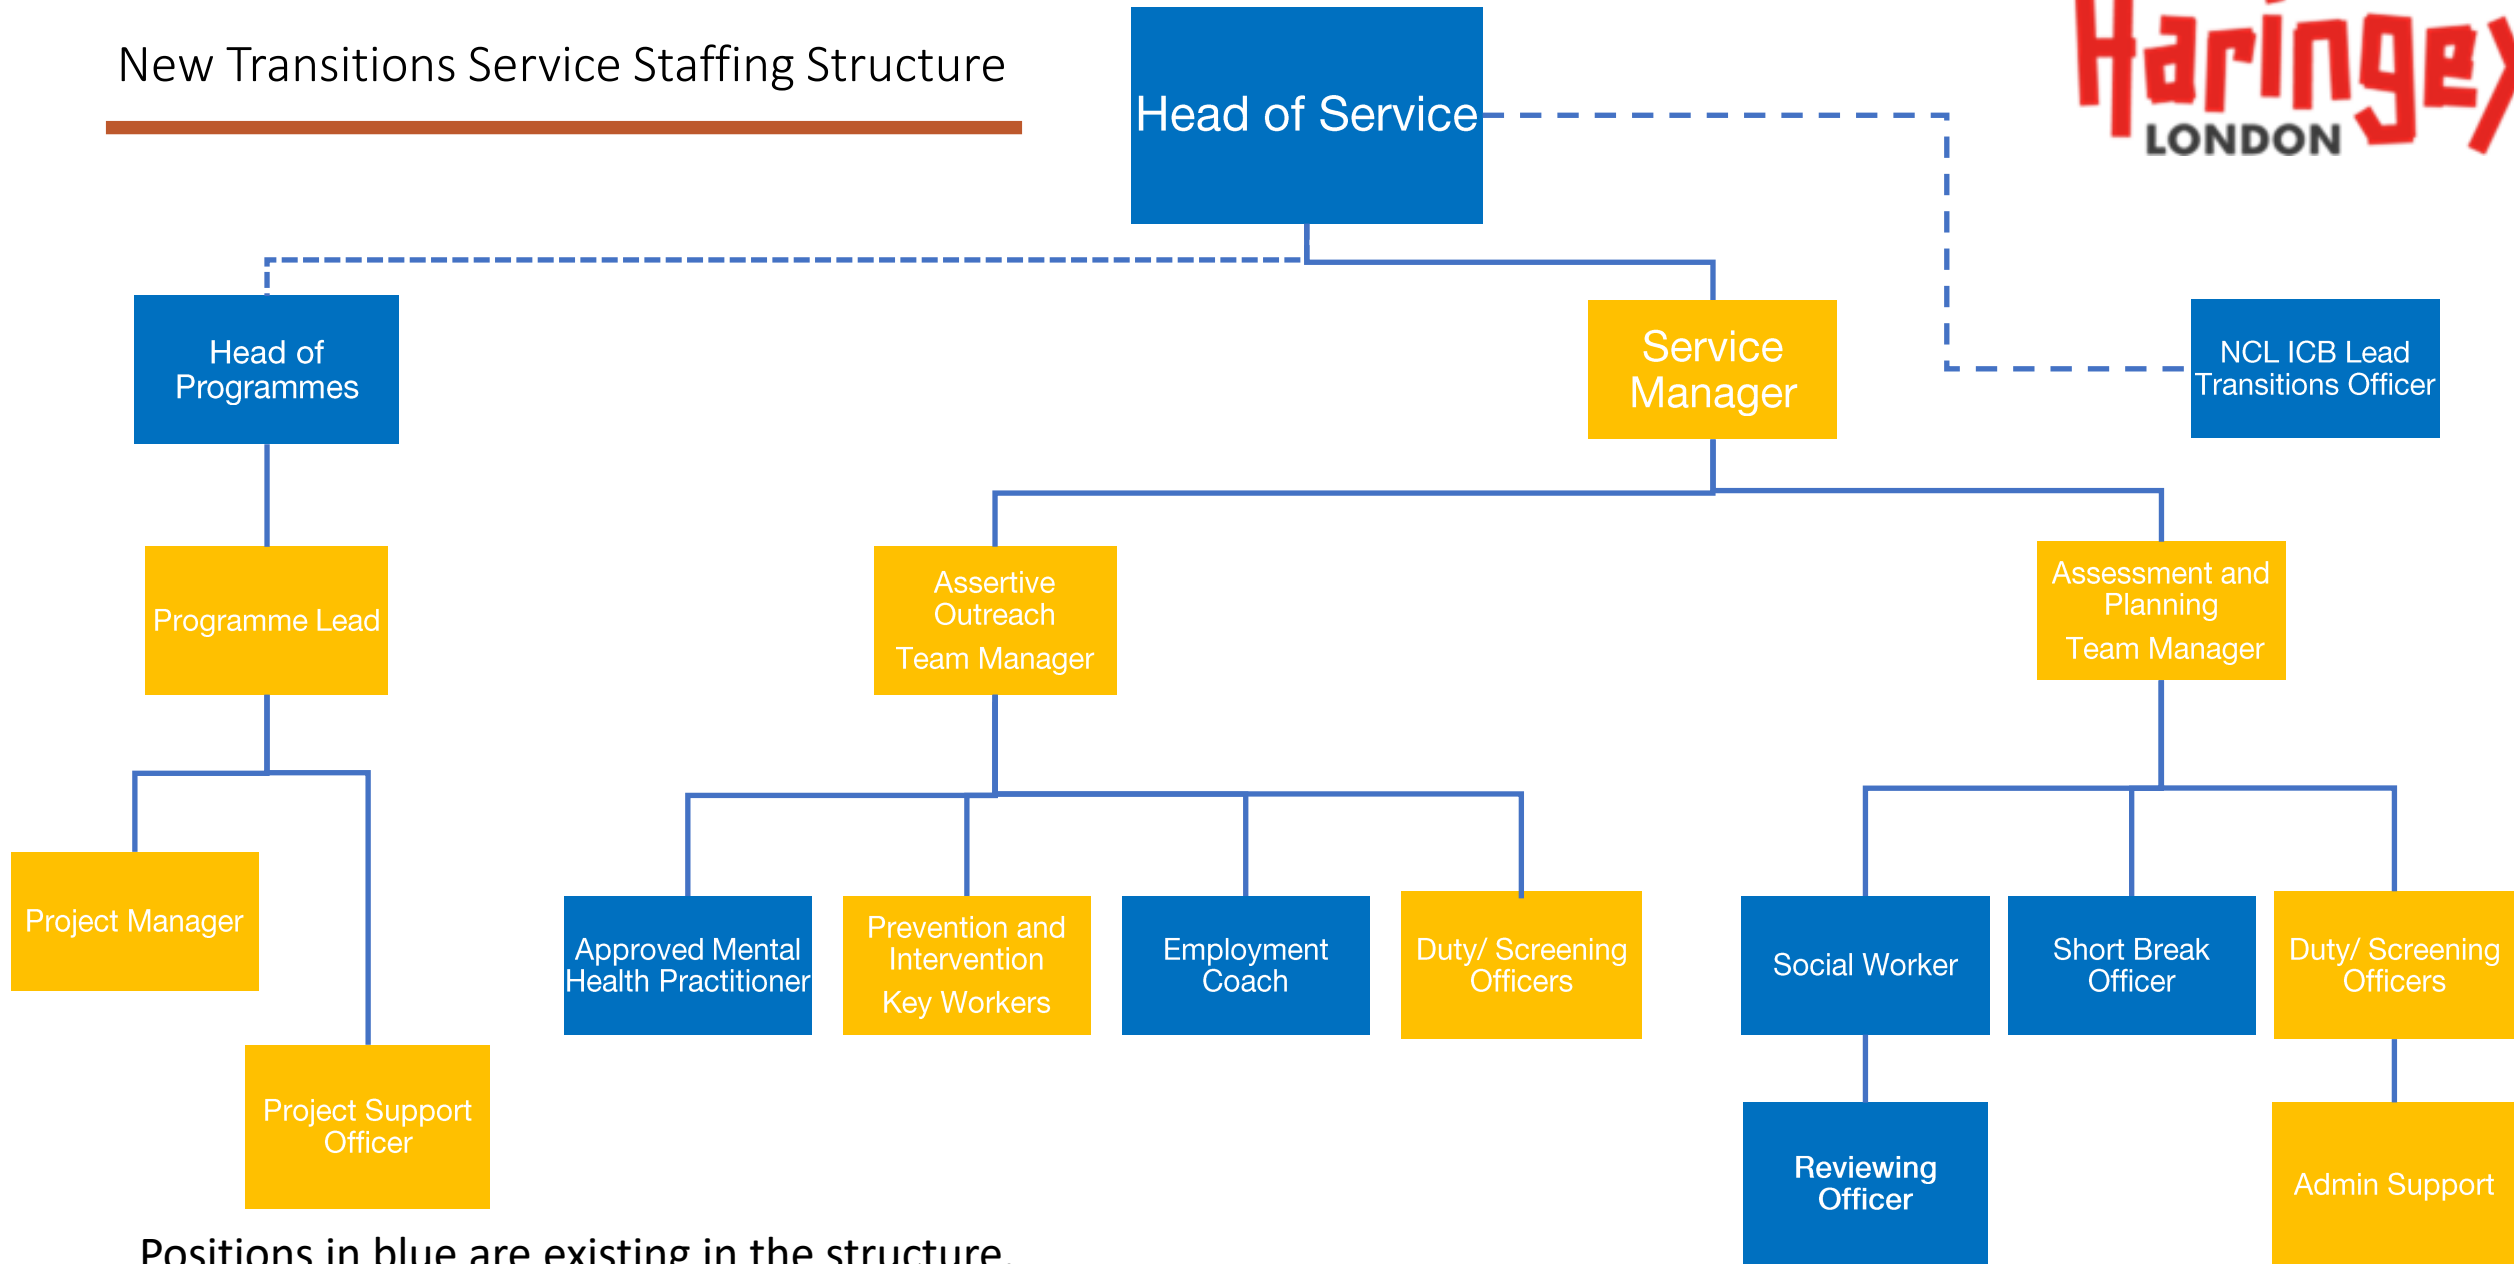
New Transitions Service Staffing Structure

Haringey LONDON

Head of Service

Head of Programmes

Service Manager

NCL ICB Lead Transitions Officer

Programme Lead

Assertive Outreach
Team Manager

Assessment and Planning
Team Manager

Project Manager

Project Support Officer

Approved Mental Health Practitioner

Prevention and Intervention
Key Workers

Employment Coach

Duty/ Screening Officers

Social Worker

Short Break Officer

Duty/ Screening Officers

Reviewing Officer

Admin Support

Positions in blue are existing in the structure.